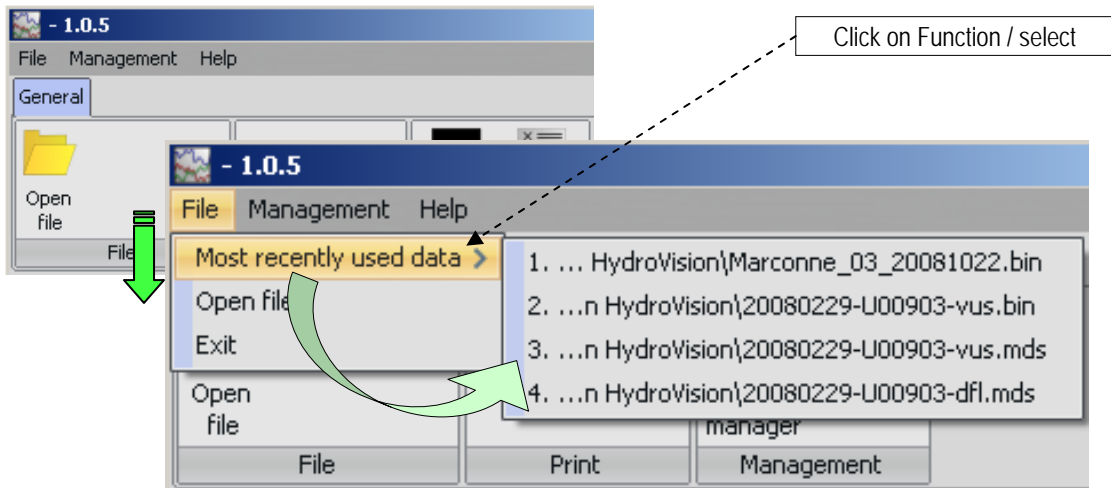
- 1.0.5

File Management Help

General

Open file

File

Click on Function / select

- 1.0.5

File Management Help

Most recently used data

Open file

Exit

1. … HydroVision\Marconne_03_20081022.bin

2. …n HydroVision\20080229-U00903-vus.bin

3. …n HydroVision\20080229-U00903-vus.mds

4. …n HydroVision\20080229-U00903-dfl.mds

Open file

manager

File

Print

Management